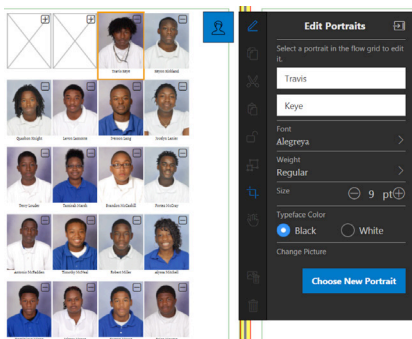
Travis Keye
Jaron Holland
Quadrion Knight
Lavon Lamonte
Preston Lang
Jordyn Lawler
Terry Lindle
Tanisah Marsh
Brandon McBride
Portia McCoy
Antonio McFadden
Timothy McNeal
Robert Miller
Alyssa Mitchell

Edit Portraits
Select a portrait in the flow grid to edit it.
Travis
Keye
Font
Alegreya
Weight
Regular
Size
9 pt
Typeface Color
Black
White
Change Picture
Choose New Portrait